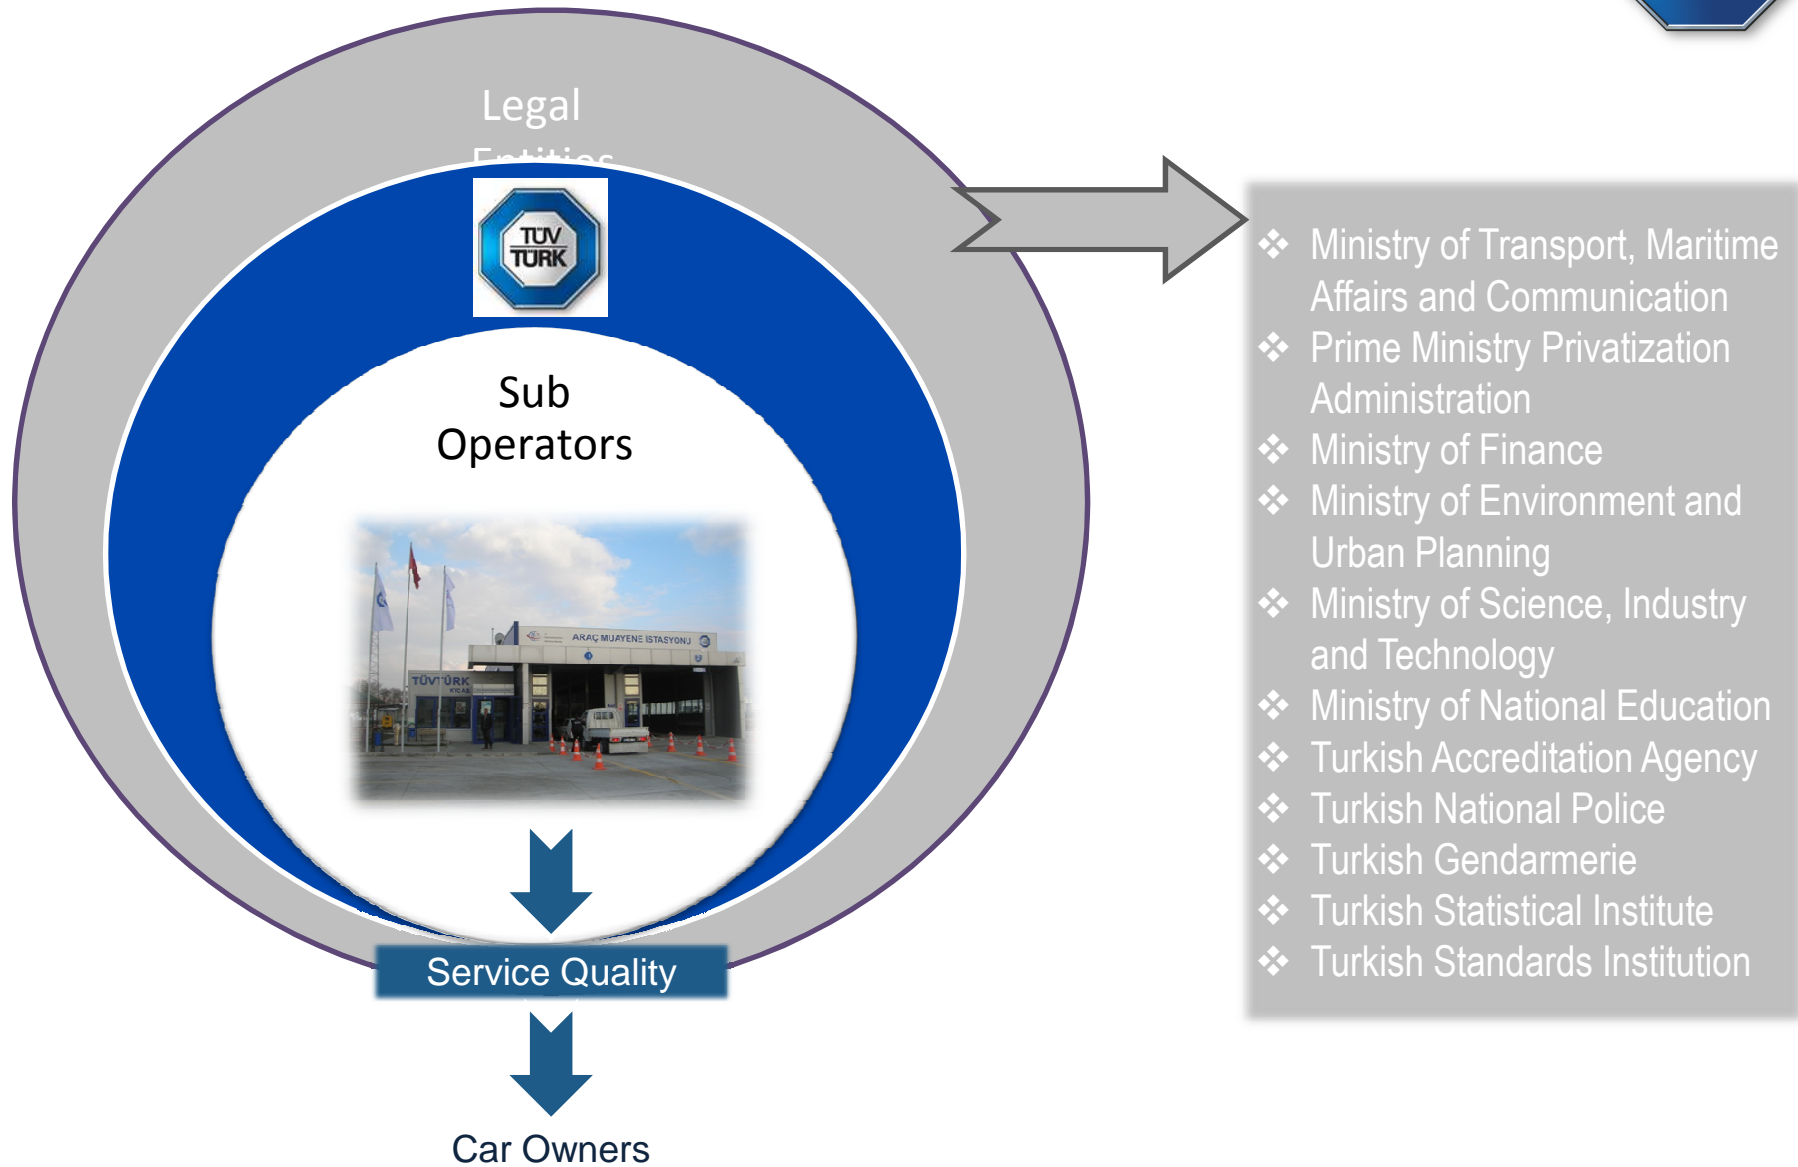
Legal
Entities

TÜV TÜRK

Sub Operators

ARAÇ MUAYENE İSTASYONU

TÜVTÜRK

Service Quality

Car Owners

❖ Ministry of Transport, Maritime Affairs and Communication
❖ Prime Ministry Privatization Administration
❖ Ministry of Finance
❖ Ministry of Environment and Urban Planning
❖ Ministry of Science, Industry and Technology
❖ Ministry of National Education
❖ Turkish Accreditation Agency
❖ Turkish National Police
❖ Turkish Gendarmerie
❖ Turkish Statistical Institute
❖ Turkish Standards Institution